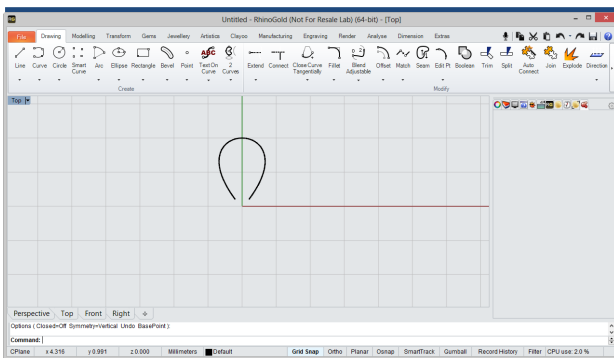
Untitled - RhinoGold (Not For Resale Lab) (64-bit) - [Top]

File Drawing Modelling Transform Gems Jewellery Artistics Clayoo Manufacturing Engraving Render Analyse Dimension Extras

Line Curve Circle Smart Curve Arc Ellipse Rectangle Bevel Point Text On Curve 2 Curves

Create

Extend Connect Close Curve Tangentially Fillet Blend Adjustable Offset Match Seam Edit Pt Boolean Trim Split Auto Connect Join Explode Direction

Modify

Top

Perspective Top Front Right

Options ( Closed=Off Symmetry=Vertical Undo BasePoint ):

Command:

CPlane x 4.316 y 0.991 z 0.000 Millimeters Default Grid Snap Ortho Planar Osnap SmartTrack Gumball Record History Filter CPU use: 2.0 %